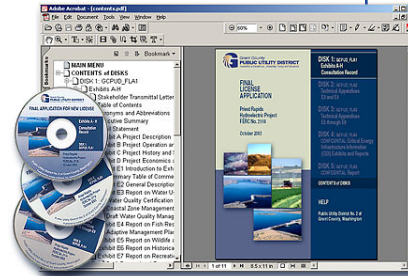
Adobe Acrobat - [contents.pdf]
File Edit Document Tools View Window Help
Bookmarks
MAIN MENU
CONTENTS of DISKS
DISK 1: GCPUD_FLA1
Exhibits A-H
Stakeholder Transmittal Letter
Table of Contents
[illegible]onyms and Abbreviations
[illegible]tive Summary
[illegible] Statement
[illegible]bit A Project description
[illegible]bit B Project operation and
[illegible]bit C Project History and
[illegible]bit D Project Economics
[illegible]bit E1 Introduction to Ex
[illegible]mmary Table of Conten
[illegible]bit E2 General Descriptio
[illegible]bit E3 Report on Water
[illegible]ater Quality Certification
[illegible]astal Zone Management
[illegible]bit E4 Report on Fish Re
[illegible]Adaptive Management Pla
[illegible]ibit E5 Report on Wildlife
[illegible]ibit E6 Report on Historica
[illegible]ibit E7 Report on Recreati
FINAL APPLICATION FOR NEW LICENSE
Exhibits A-H
Consultation Record
Grant County
PUBLIC UTILITY DISTRICT
FINAL LICENSE APPLICATION
Priest Rapids Hydroelectric Project FERC No. 2114
October 2003
DISK 1: GCPUD_FLA1
Exhibits A-H
Consultation Record
DISK 2: GCPUD_FLA2
Technical Appendices E1 and E2
DISK 3: GCPUD_FLA3
Technical Appendices E3 through E9
DISK 4: GCPUD_FLA4
CONFIDENTIAL Critical Energy Infrastructure Information (CEII) Exhibits and Reports
DISK 5: GCPUD_FLA5
CONFIDENTIAL Report on Cultural Resources
CONTENTS of DISKS
HELP
Public Utility District No. 2 of Grant County, Washington
1 of 11
8.5 x 11 in